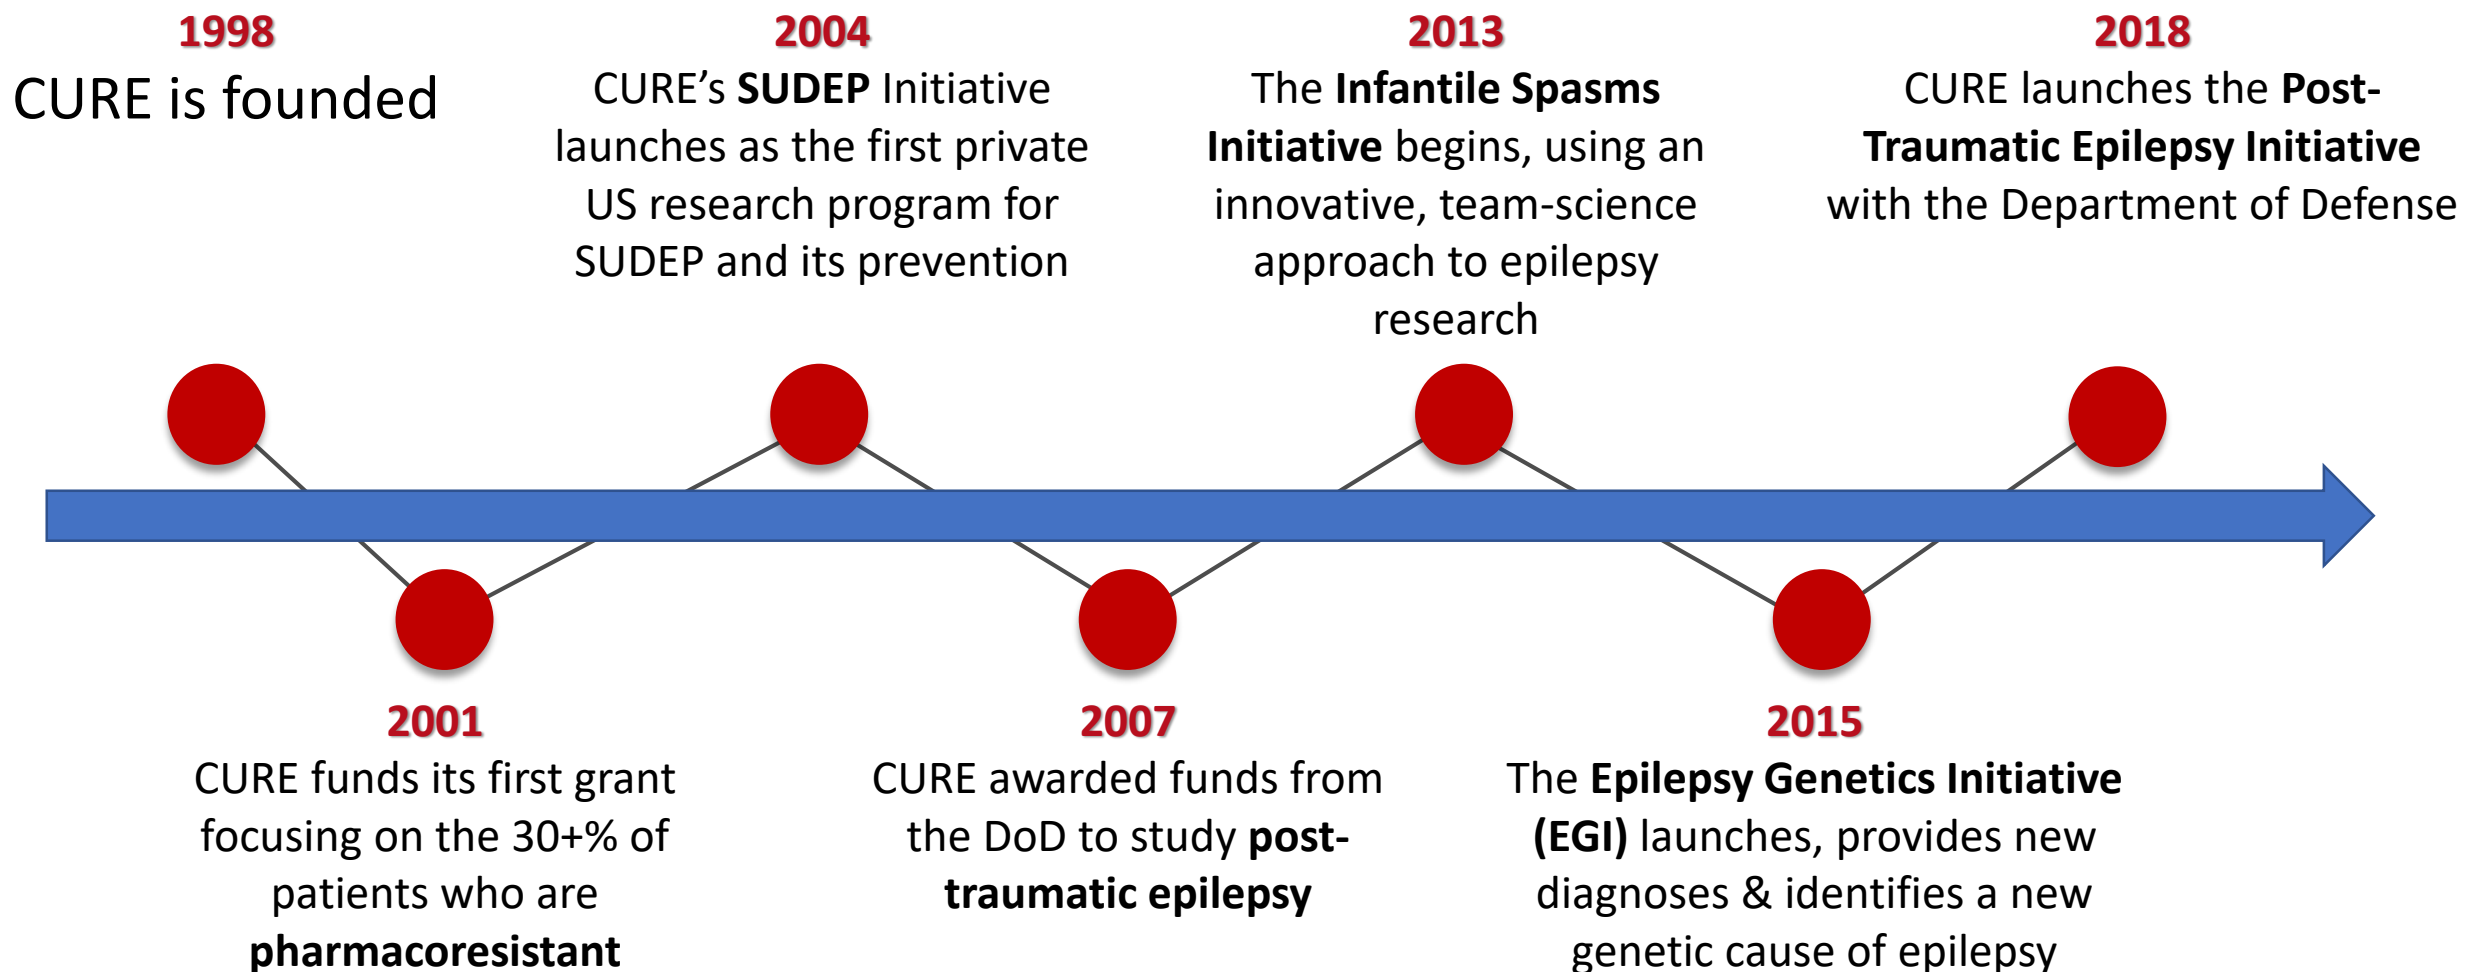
1998
CURE is founded

2004
CURE's SUDEP Initiative launches as the first private US research program for SUDEP and its prevention

2013
The Infantile Spasms Initiative begins, using an innovative, team-science approach to epilepsy research

2018
CURE launches the Post-Traumatic Epilepsy Initiative with the Department of Defense

2001
CURE funds its first grant focusing on the 30+% of patients who are pharmacoresistant

2007
CURE awarded funds from the DoD to study post-traumatic epilepsy

2015
The Epilepsy Genetics Initiative (EGI) launches, provides new diagnoses & identifies a new genetic cause of epilepsy